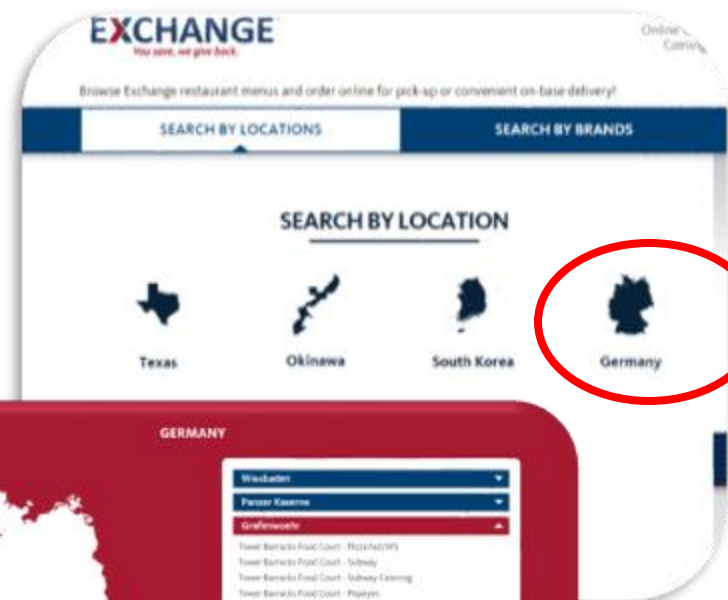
EXCHANGE
You save, we give back.

Online
Comm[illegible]

Browse Exchange restaurant menus and order online for pick-up or convenient on-base delivery!

SEARCH BY LOCATIONS

SEARCH BY BRANDS

SEARCH BY LOCATION

Texas

Okinawa

South Korea

Germany

GERMANY

Wiesbaden

Panzer Kaserne

Grafenwoehr

Tower Barracks Food Court - Pizza Hut/WS

Tower Barracks Food Court - Subway

Tower Barracks Food Court - Subway Catering

Tower Barracks Food Court - Popeyes